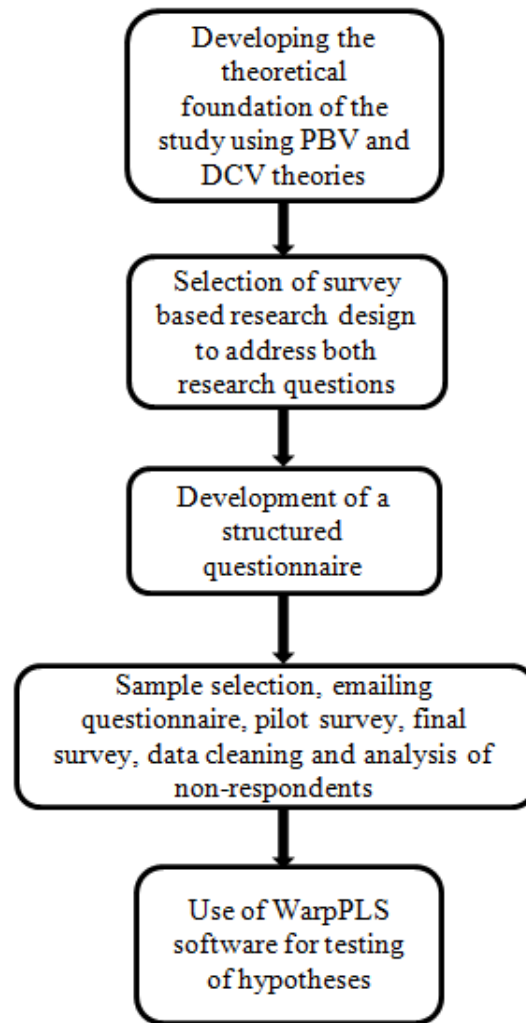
Developing the theoretical foundation of the study using PBV and DCV theories

Selection of survey based research design to address both research questions

Development of a structured questionnaire

Sample selection, emailing questionnaire, pilot survey, final survey, data cleaning and analysis of non-respondents

Use of WarpPLS software for testing of hypotheses